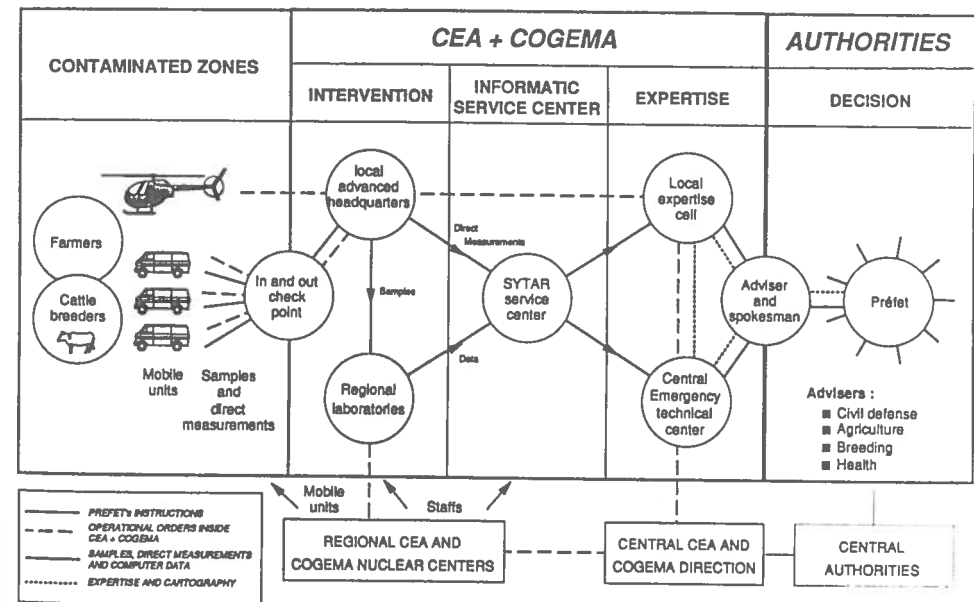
CONTAMINATED ZONES

CEA + COGEMA

AUTHORITIES

INTERVENTION

INFORMATIC SERVICE CENTER

EXPERTISE

DECISION

Farmers

Cattle breeders

Mobile units

Samples and direct measurements

In and out check point

local advanced headquarters

Samples

Regional laboratories

Direct Measurements

Data

SYTAR service center

Local expertise cell

Central Emergency technical center

Adviser and spokesman

Préfet

Advisers :
■ Civil defense
■ Agriculture
■ Breeding
■ Health

PREFET's INSTRUCTIONS
OPERATIONAL ORDERS INSIDE CEA + COGEMA
SAMPLES, DIRECT MEASUREMENTS AND COMPUTER DATA
EXPERTISE AND CARTOGRAPHY

Mobile units

Staffs

REGIONAL CEA AND COGEMA NUCLEAR CENTERS

CENTRAL CEA AND COGEMA DIRECTION

CENTRAL AUTHORITIES